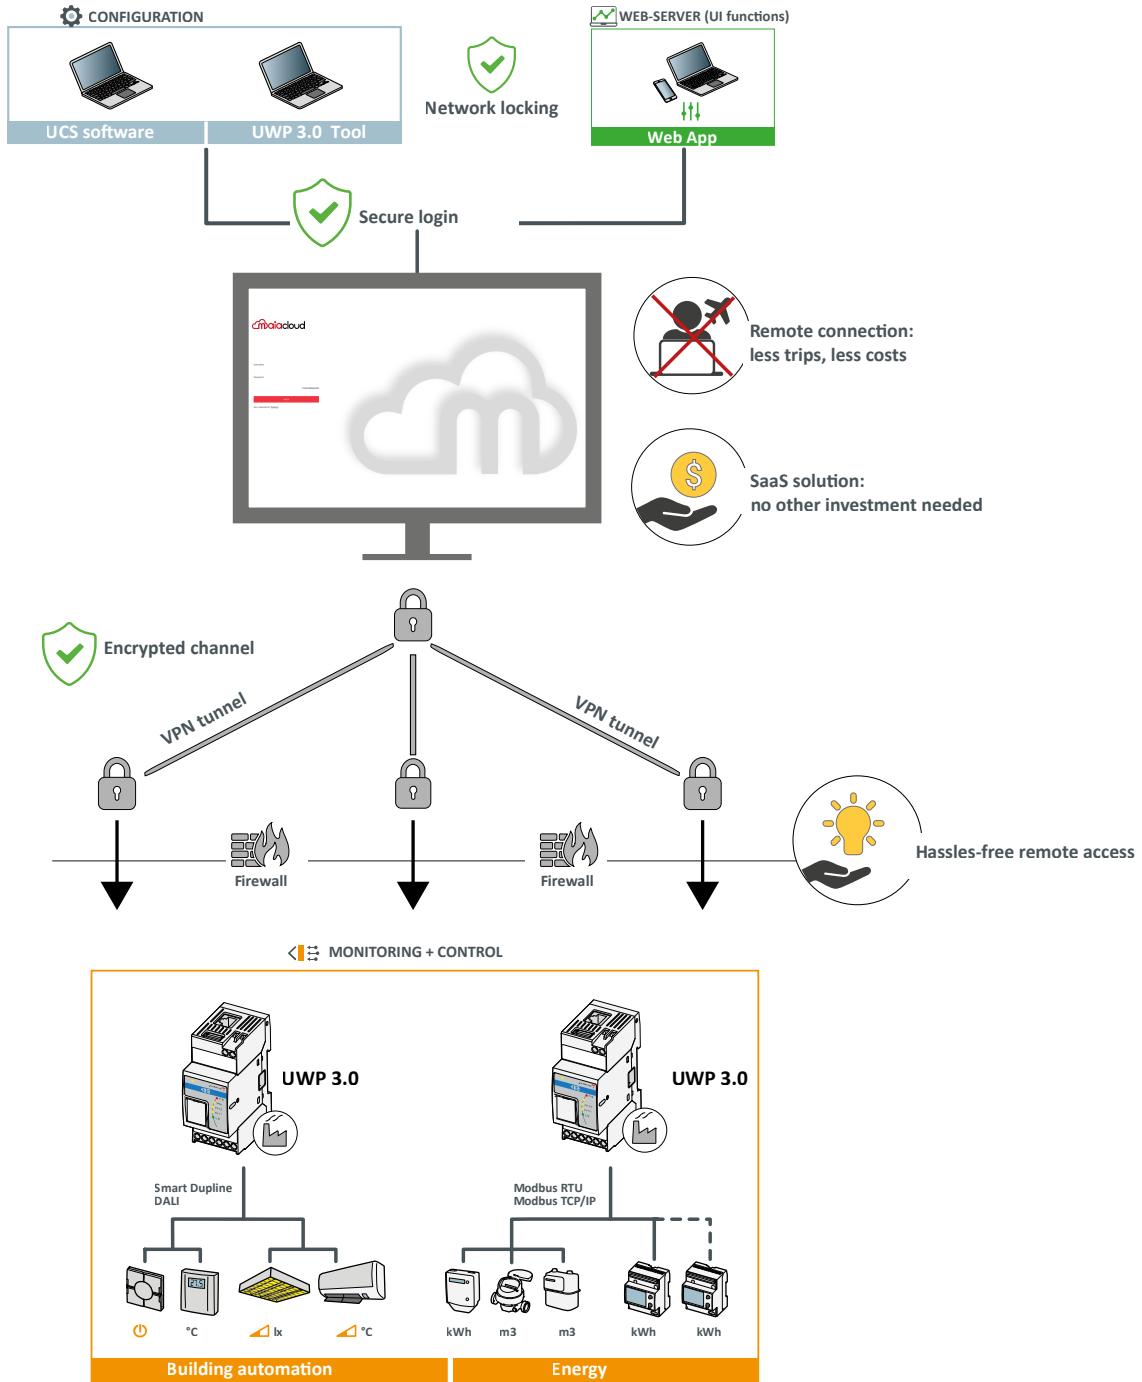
CONFIGURATION

UCS software

UWP 3.0 Tool

Network locking

WEB-SERVER (UI functions)

Web App

Secure login

cmbalacloud

Remote connection: less trips, less costs

SaaS solution: no other investment needed

Encrypted channel

VPN tunnel

VPN tunnel

Firewall

Firewall

Hassles-free remote access

MONITORING + CONTROL

UWP 3.0

UWP 3.0

Smart Dupline
DALI

Modbus RTU
Modbus TCP/IP

°C

lx

°C

kWh

m3

m3

kWh

kWh

Building automation

Energy